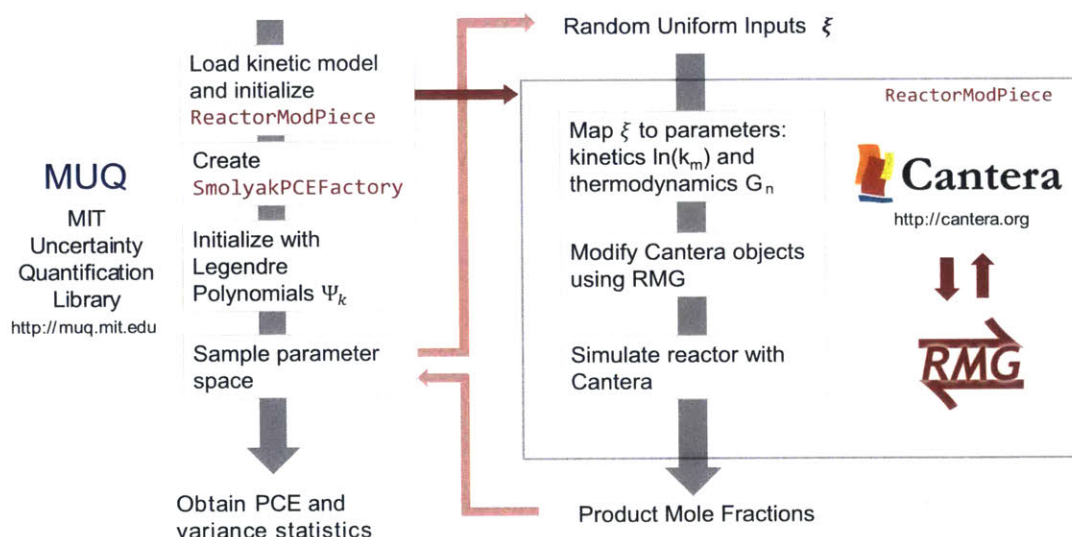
MUQ
MIT
Uncertainty
Quantification
Library
http://muq.mit.edu

Load kinetic model and initialize ReactorModPiece

Create SmolyakPCEFactory

Initialize with Legendre Polynomials $\Psi_k$

Sample parameter space

Obtain PCE and variance statistics

Random Uniform Inputs $\xi$

ReactorModPiece

Map $\xi$ to parameters: kinetics $\ln(k_m)$ and thermodynamics $G_n$

Modify Cantera objects using RMG

Simulate reactor with Cantera

Cantera
http://cantera.org

RMG

Product Mole Fractions